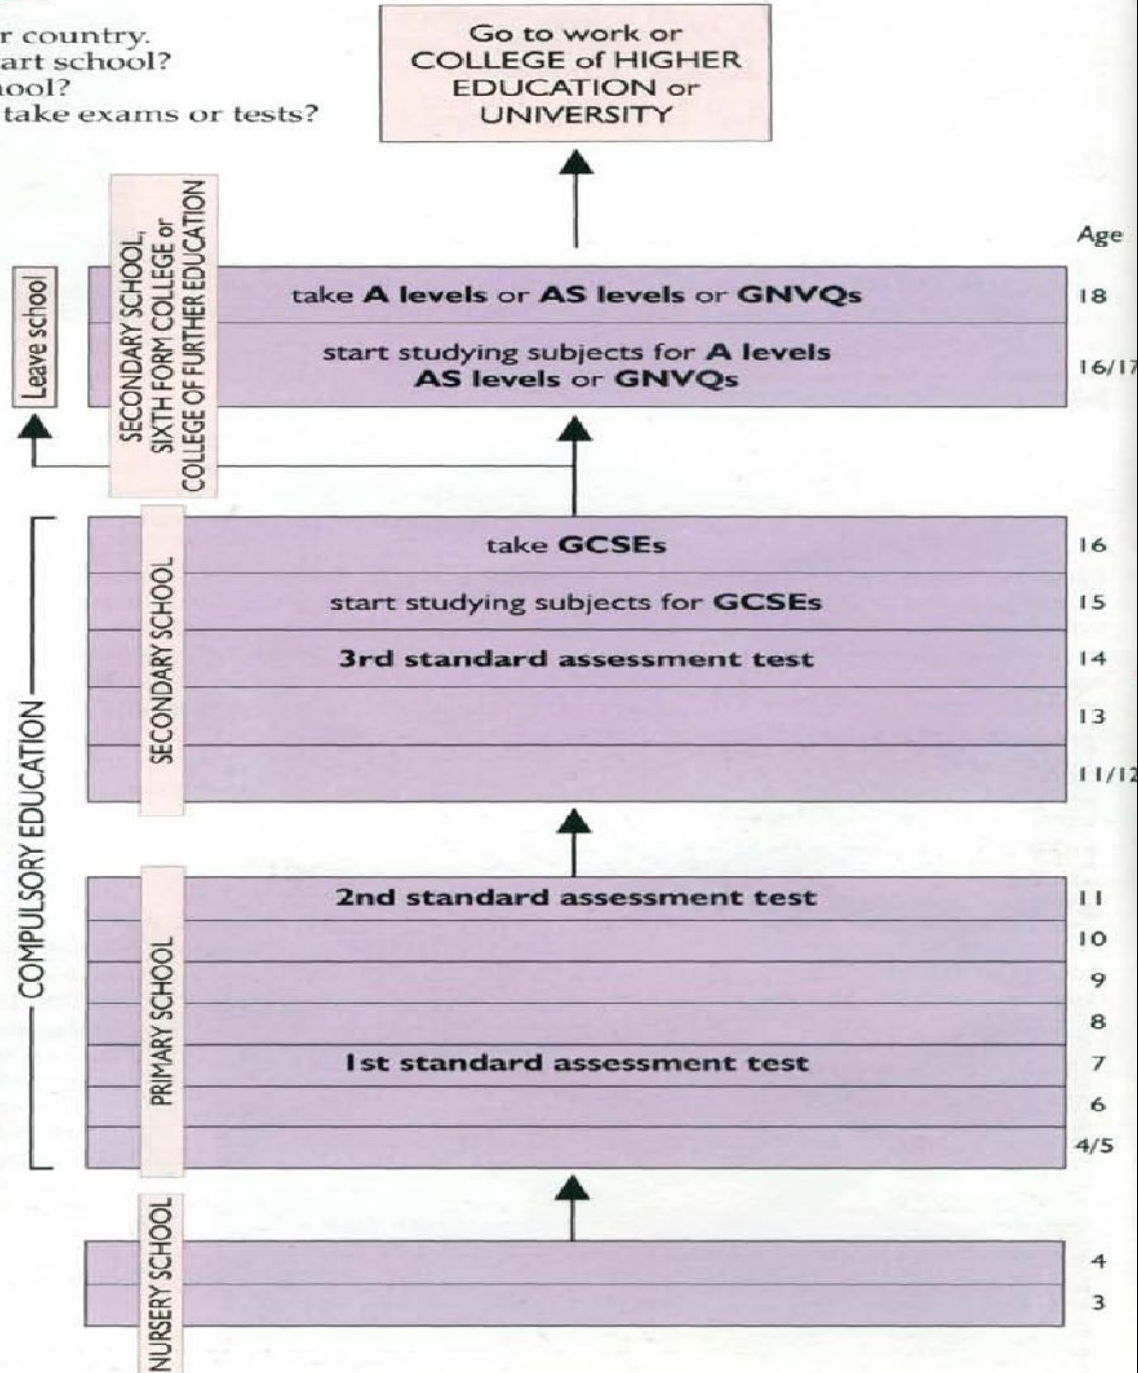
r country.
art school?
ool?
take exams or tests?

Go to work or COLLEGE of HIGHER EDUCATION or UNIVERSITY

Age

Leave school

SECONDARY SCHOOL, SIXTH FORM COLLEGE or COLLEGE OF FURTHER EDUCATION

take **A levels** or **AS levels** or **GNVQs** 18

start studying subjects for **A levels AS levels** or **GNVQs** 16/17

COMPULSORY EDUCATION

SECONDARY SCHOOL

take **GCSEs** 16

start studying subjects for **GCSEs** 15

**3rd standard assessment test** 14

13

11/12

PRIMARY SCHOOL

**2nd standard assessment test** 11

10

9

8

**1st standard assessment test** 7

6

4/5

NURSERY SCHOOL

4

3